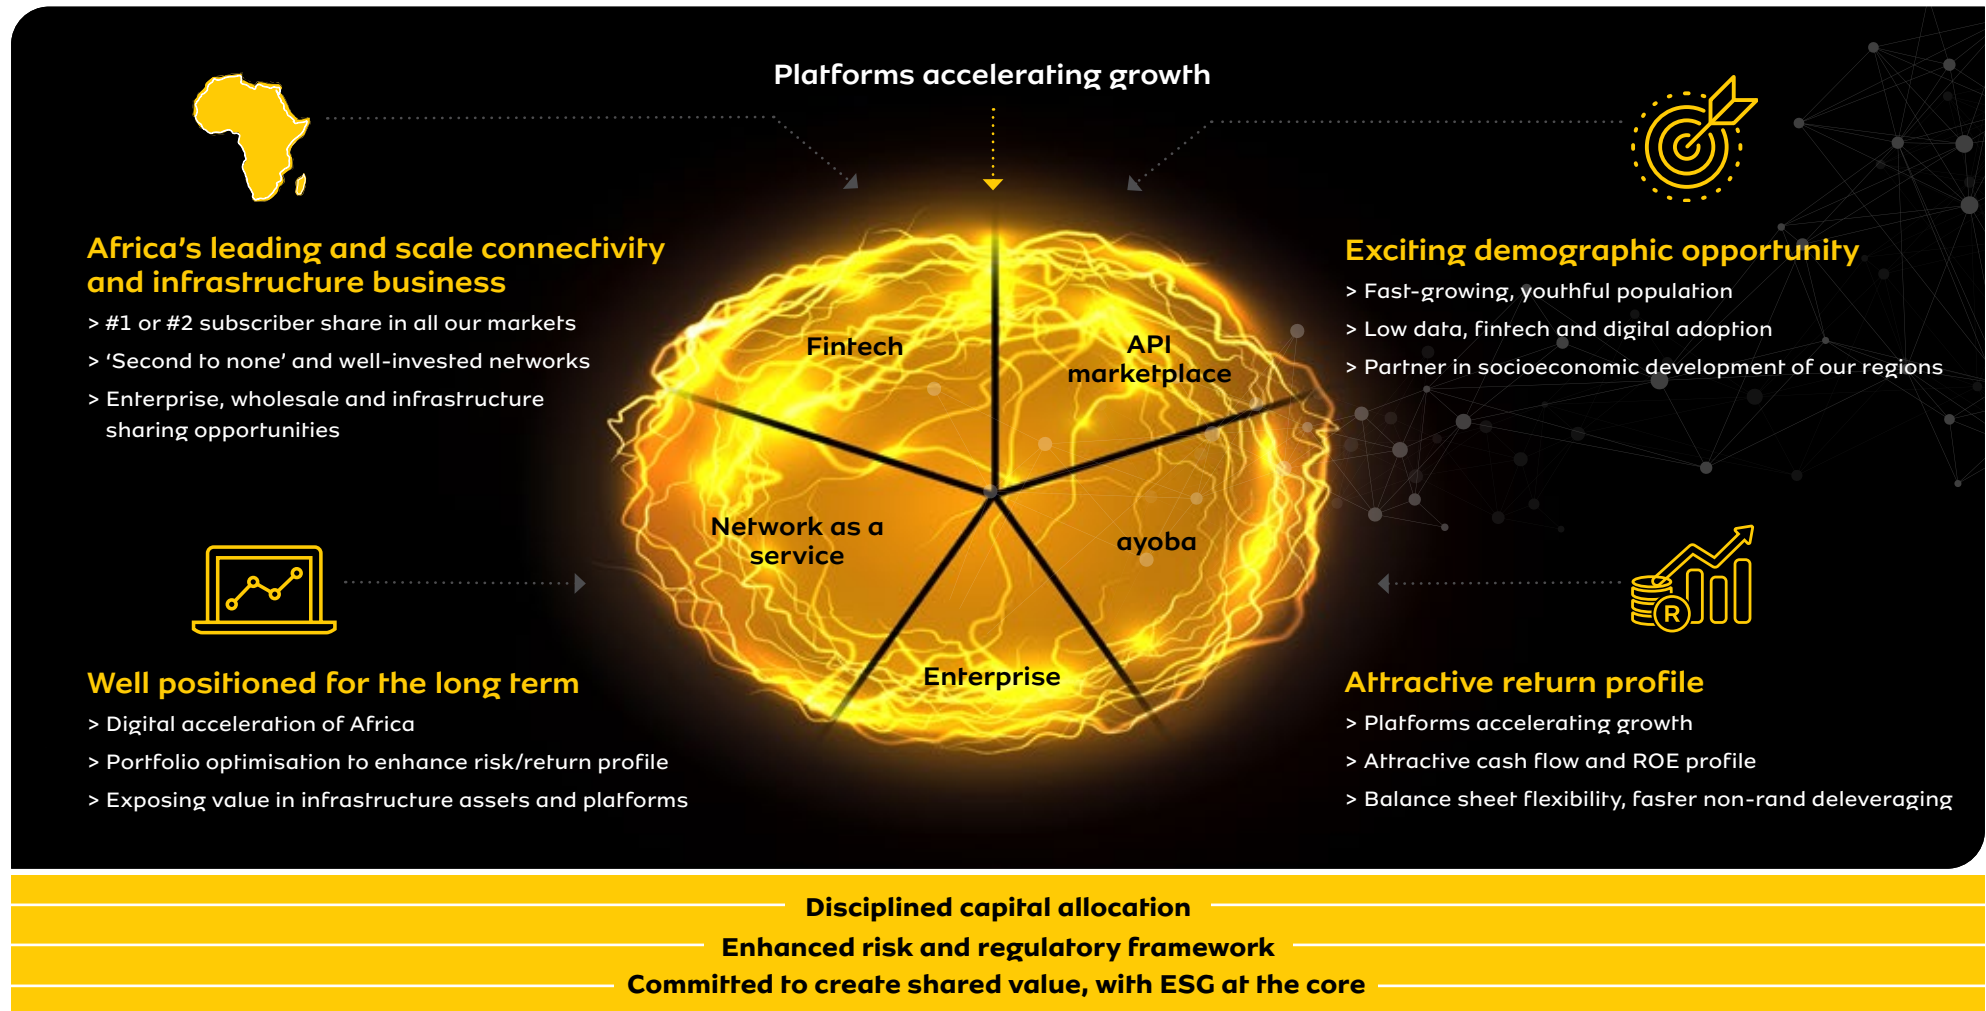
Platforms accelerating growth

Africa's leading and scale connectivity and infrastructure business

> #1 or #2 subscriber share in all our markets

> 'Second to none' and well-invested networks

> Enterprise, wholesale and infrastructure sharing opportunities

Fintech

API marketplace

Network as a service

ayoba

Enterprise

Exciting demographic opportunity

> Fast-growing, youthful population

> Low data, fintech and digital adoption

> Partner in socioeconomic development of our regions

Well positioned for the long term

> Digital acceleration of Africa

> Portfolio optimisation to enhance risk/return profile

> Exposing value in infrastructure assets and platforms

Attractive return profile

> Platforms accelerating growth

> Attractive cash flow and ROE profile

> Balance sheet flexibility, faster non-rand deleveraging

R

Disciplined capital allocation

Enhanced risk and regulatory framework

Committed to create shared value, with ESG at the core